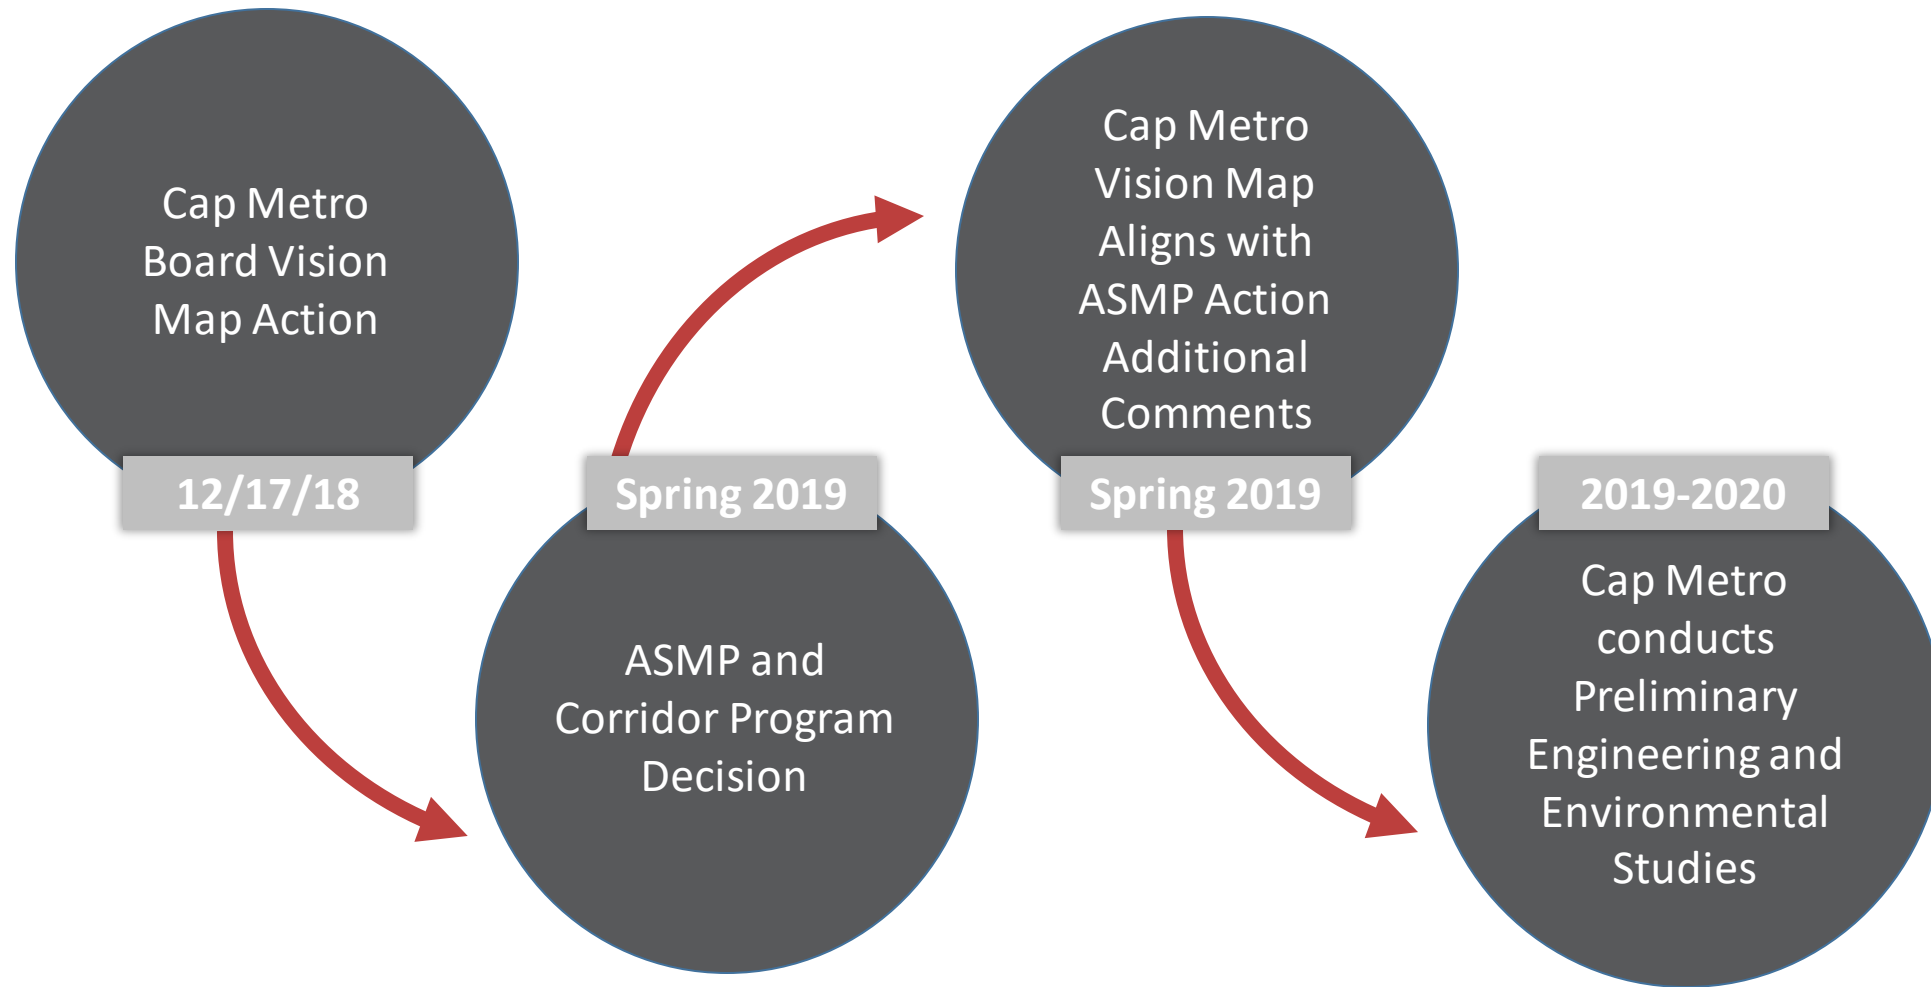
Cap Metro Board Vision Map Action

12/17/18

Spring 2019

ASMP and Corridor Program Decision

Cap Metro Vision Map Aligns with ASMP Action Additional Comments

Spring 2019

2019-2020

Cap Metro conducts Preliminary Engineering and Environmental Studies